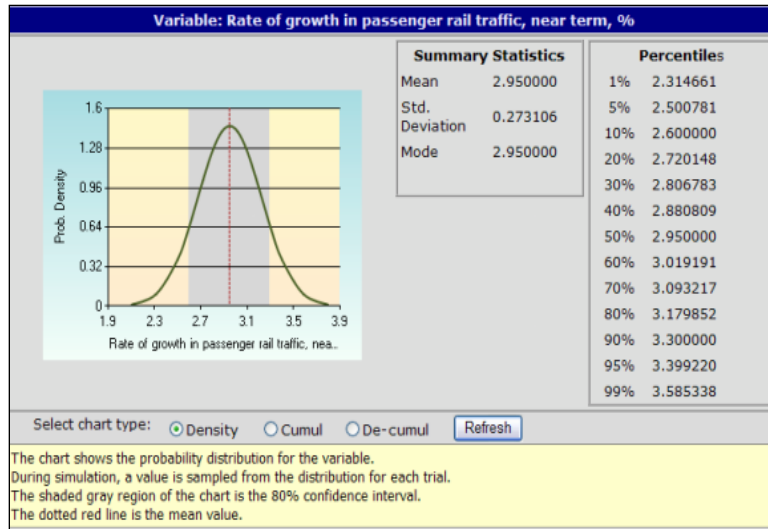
Variable: Rate of growth in passenger rail traffic, near term, %

1.6
1.28
0.96
0.64
0.32
0
Prob. Density
1.9 2.3 2.7 3.1 3.5 3.9
Rate of growth in passenger rail traffic, nea...

Summary Statistics

| | |
|---|---|
| Mean | 2.950000 |
| Std. Deviation | 0.273106 |
| Mode | 2.950000 |

Percentiles

| | |
|---|---|
| 1% | 2.314661 |
| 5% | 2.500781 |
| 10% | 2.600000 |
| 20% | 2.720148 |
| 30% | 2.806783 |
| 40% | 2.880809 |
| 50% | 2.950000 |
| 60% | 3.019191 |
| 70% | 3.093217 |
| 80% | 3.179852 |
| 90% | 3.300000 |
| 95% | 3.399220 |
| 99% | 3.585338 |

Select chart type: Density Cumul De-cumul Refresh

The chart shows the probability distribution for the variable.
During simulation, a value is sampled from the distribution for each trial.
The shaded gray region of the chart is the 80% confidence interval.
The dotted red line is the mean value.